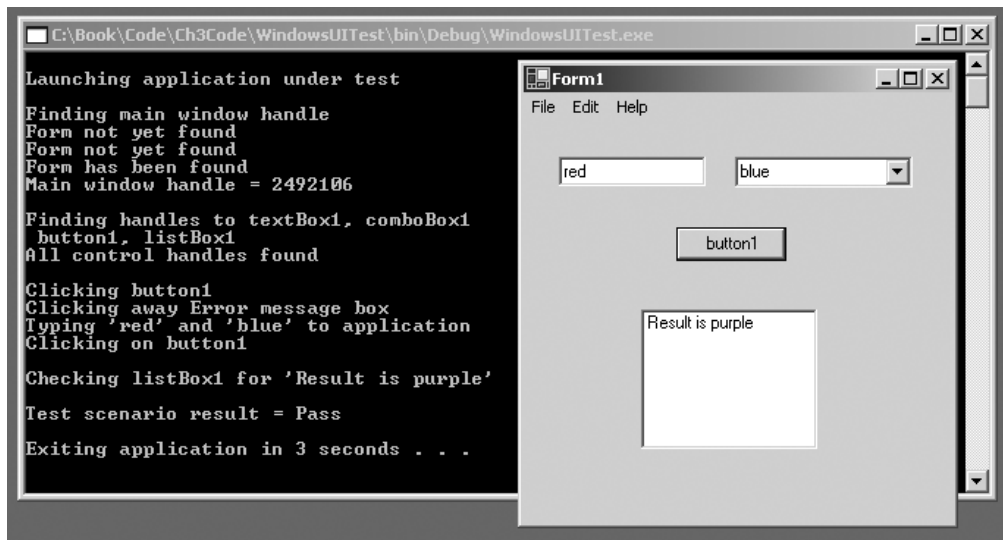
C:\Book\Code\Ch3Code\WindowsUITest\bin\Debug\WindowsUITest.exe

Launching application under test

Finding main window handle
Form not yet found
Form not yet found
Form has been found
Main window handle = 2492106

Finding handles to textBox1, comboBox1
 button1, listBox1
All control handles found

Clicking button1
Clicking away Error message box
Typing 'red' and 'blue' to application
Clicking on button1

Checking listBox1 for 'Result is purple'

Test scenario result = Pass

Exiting application in 3 seconds . . .

Form1

File Edit Help

red

blue

button1

Result is purple